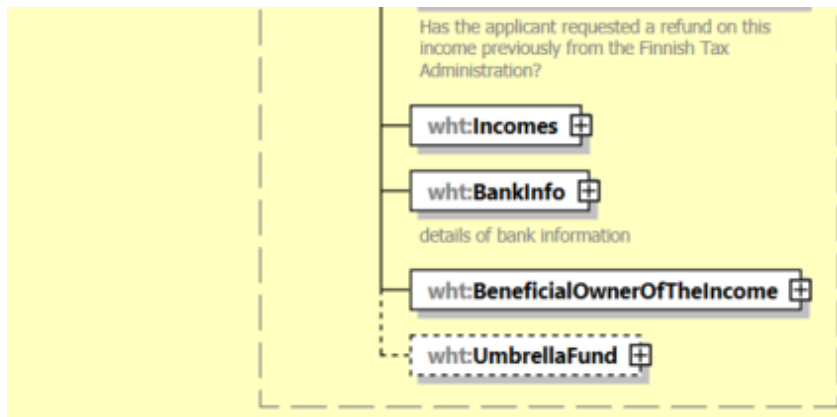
Has the applicant requested a refund on this income previously from the Finnish Tax Administration?

wht:Incomes

wht:BankInfo

details of bank information

wht:BeneficialOwnerOfTheIncome

wht:UmbrellaFund